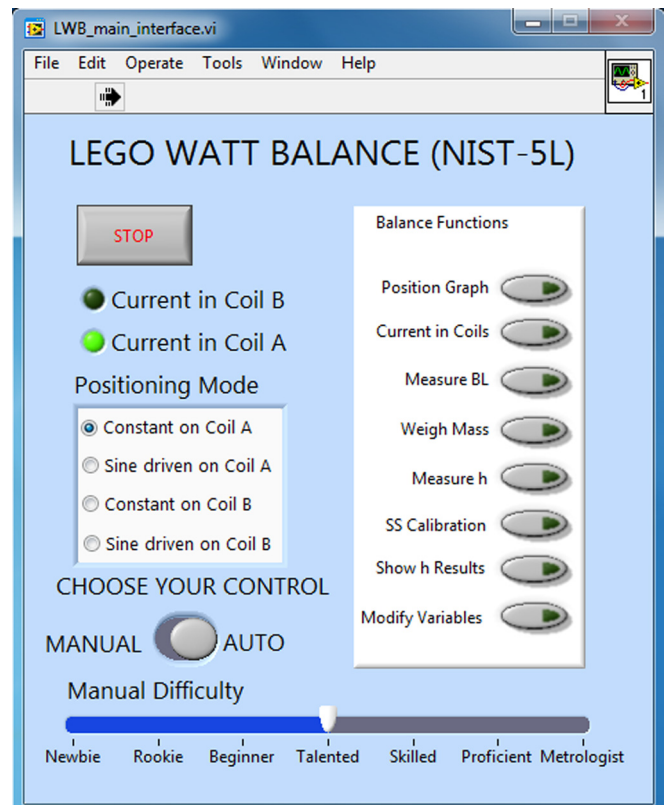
LWB_main_interface.vi

File Edit Operate Tools Window Help

1

LEGO WATT BALANCE (NIST-5L)

STOP

Current in Coil B

Current in Coil A

Positioning Mode

Constant on Coil A

Sine driven on Coil A

Constant on Coil B

Sine driven on Coil B

CHOOSE YOUR CONTROL

MANUAL AUTO

Manual Difficulty

Newbie Rookie Beginner Talented Skilled Proficient Metrologist

Balance Functions

Position Graph

Current in Coils

Measure BL

Weigh Mass

Measure h

SS Calibration

Show h Results

Modify Variables